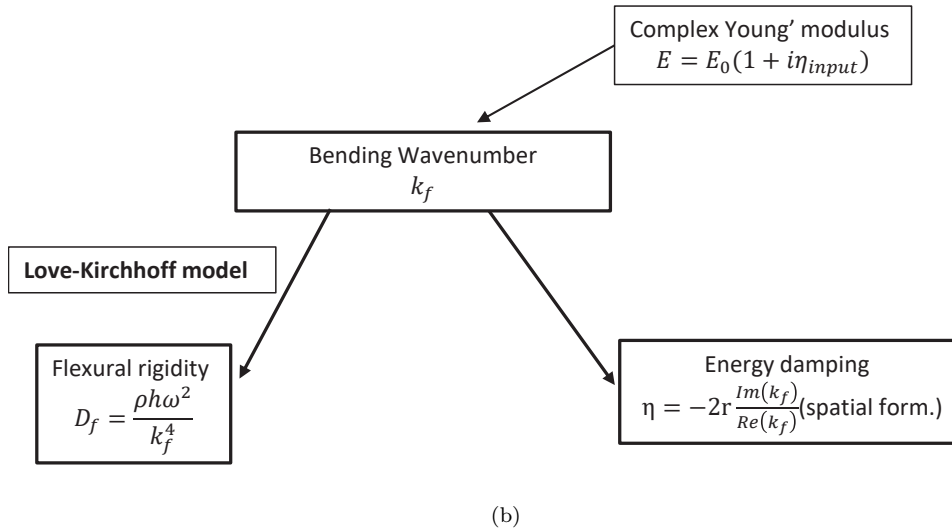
Complex Young' modulus
$E = E_0(1 + i\eta_{input})$

Bending Wavenumber
$k_f$

Love-Kirchhoff model

Flexural rigidity
$D_f = \frac{\rho h \omega^2}{k_f^4}$

Energy damping
$\eta = -2r\frac{Im(k_f)}{Re(k_f)}$(spatial form.)

(b)